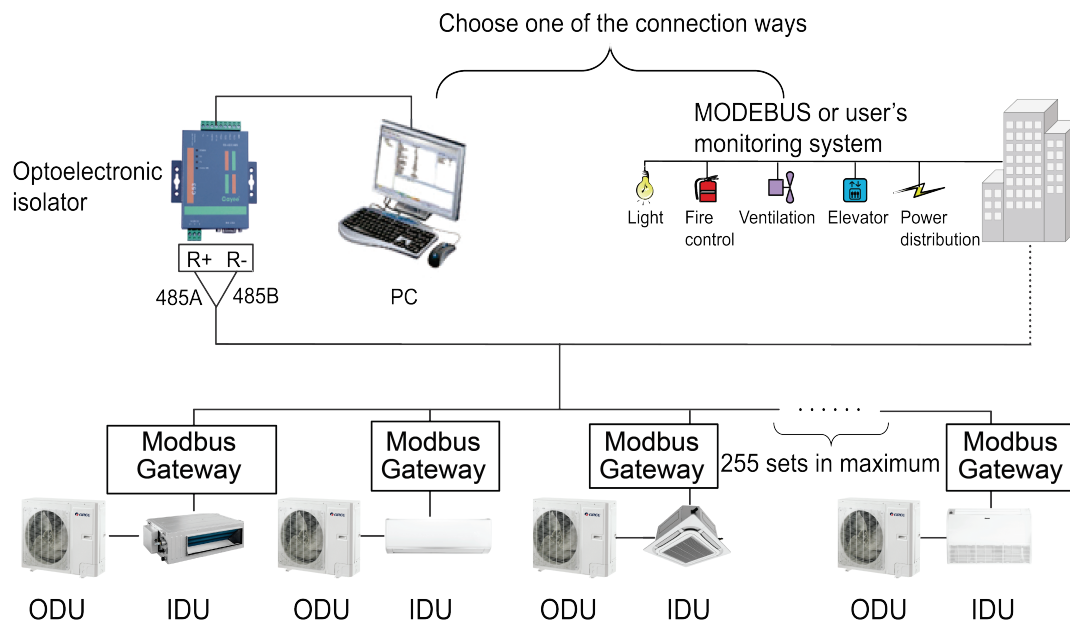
Choose one of the connection ways

MODEBUS or user's monitoring system

Optoelectronic isolator

Light
Fire control
Ventilation
Elevator
Power distribution

R+ R-
485A 485B

PC

......

Modbus Gateway
Modbus Gateway
Modbus Gateway
255 sets in maximum
Modbus Gateway

ODU IDU ODU IDU ODU IDU ODU IDU